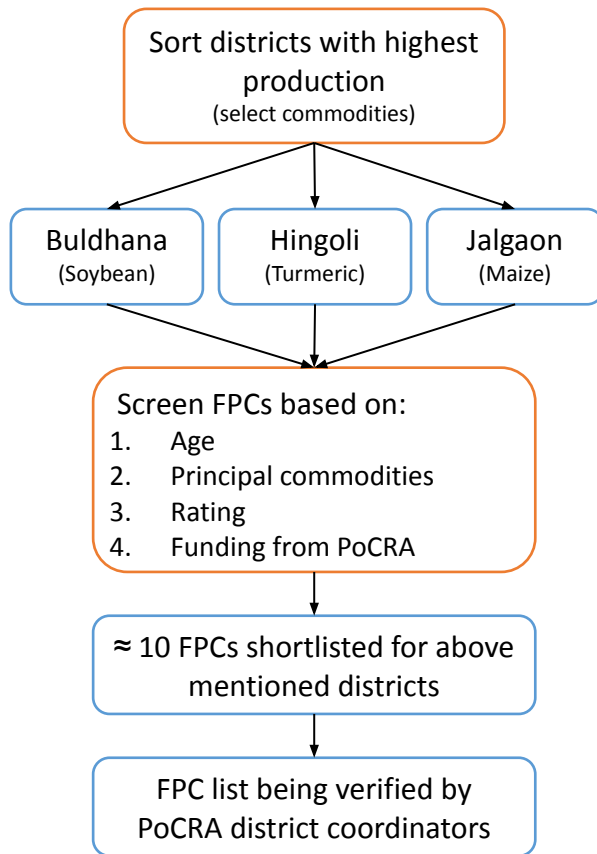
Sort districts with highest production
(select commodities)

Buldhana
(Soybean)

Hingoli
(Turmeric)

Jalgaon
(Maize)

Screen FPCs based on:
1. Age
2. Principal commodities
3. Rating
4. Funding from PoCRA

≈ 10 FPCs shortlisted for above mentioned districts

FPC list being verified by PoCRA district coordinators